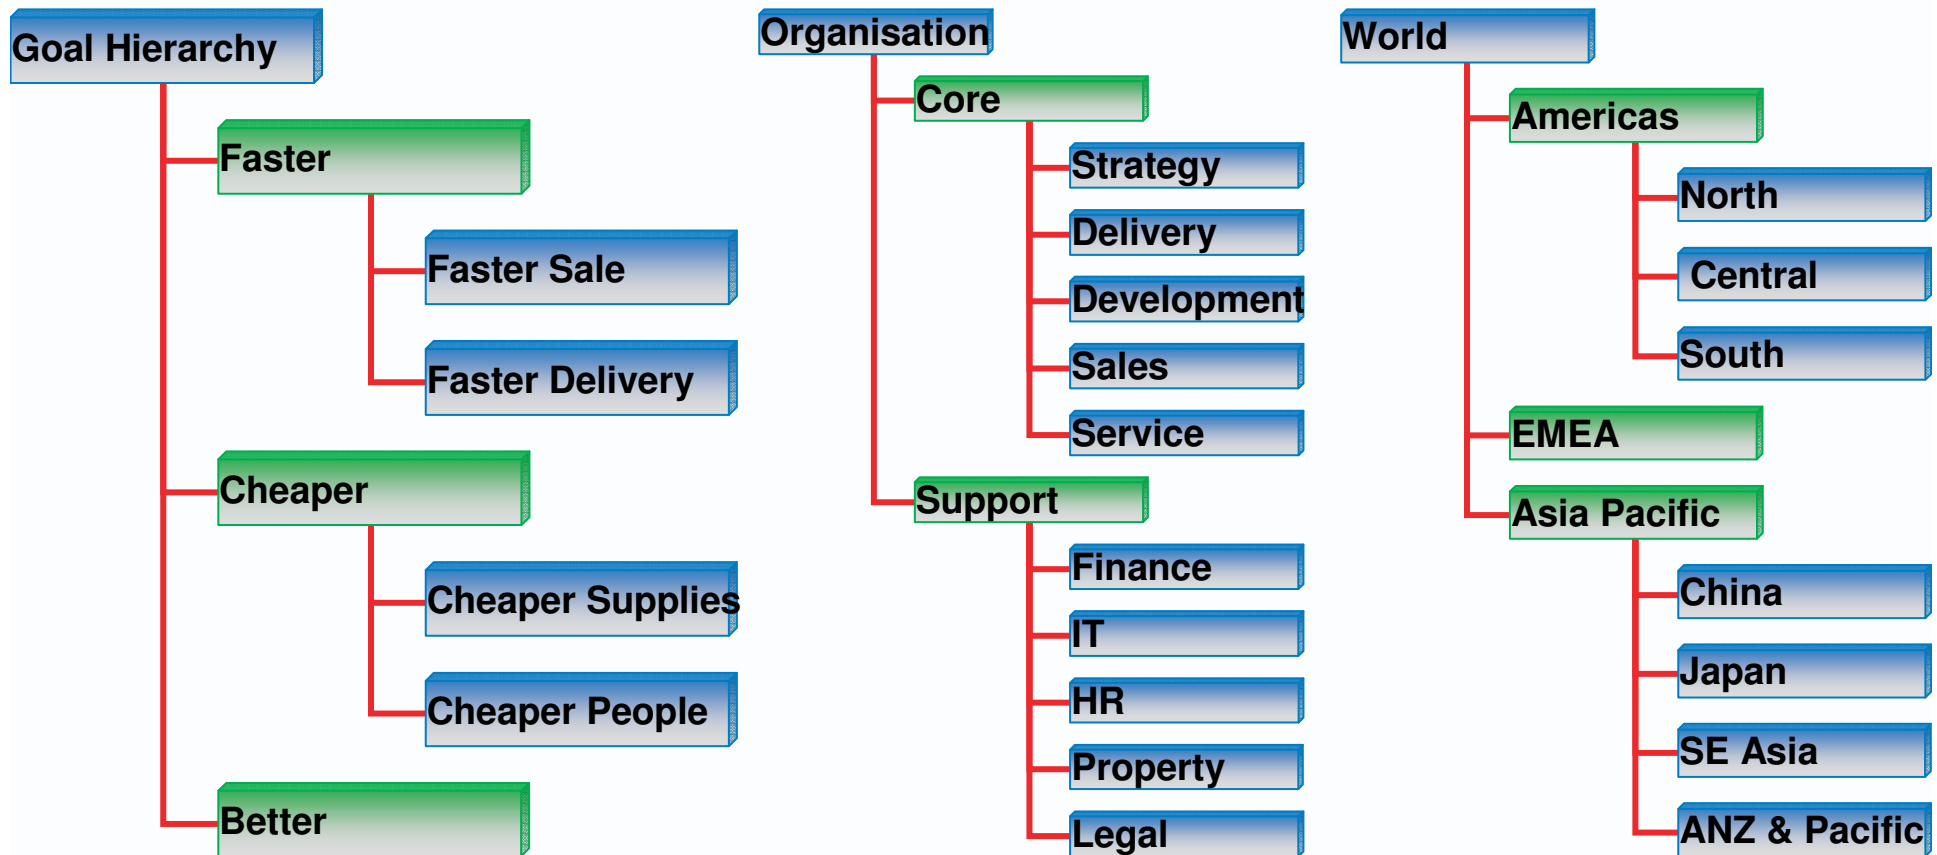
Goal Hierarchy

Faster

Faster Sale

Faster Delivery

Cheaper

Cheaper Supplies

Cheaper People

Better

Organisation

Core

Strategy

Delivery

Development

Sales

Service

Support

Finance

IT

HR

Property

Legal

World

Americas

North

Central

South

EMEA

Asia Pacific

China

Japan

SE Asia

ANZ & Pacific